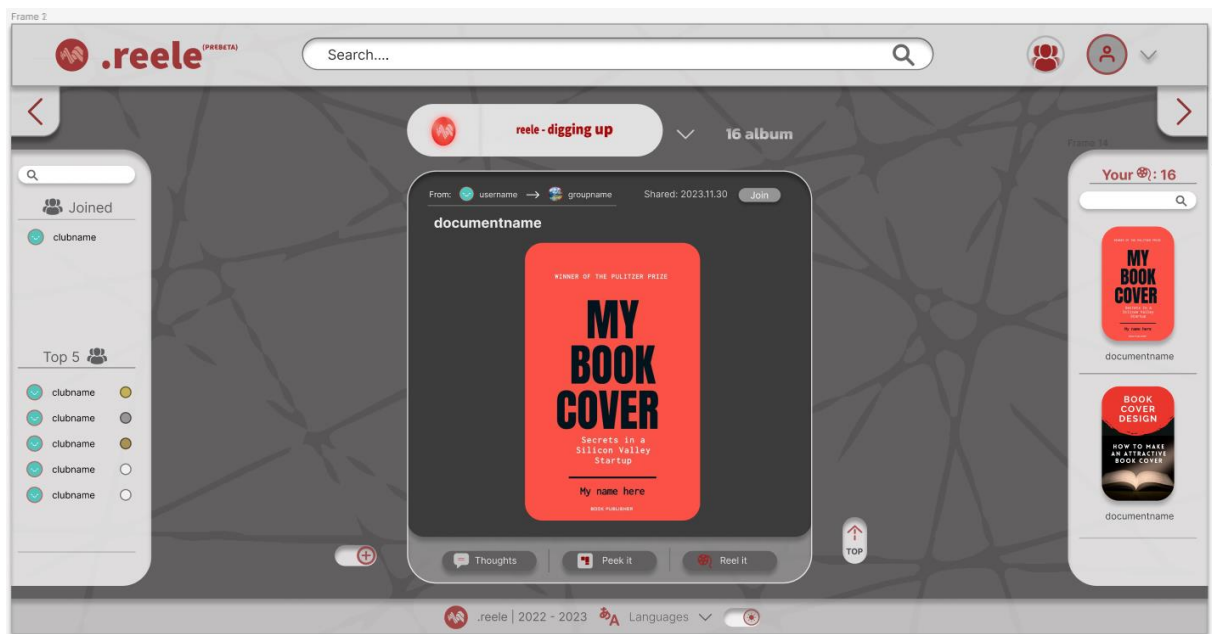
Frame 2

.reele(PREBETA)

Search....

reele - digging up

16 album

Frame 14

Joined

clubname

Top 5

clubname

clubname

clubname

clubname

clubname

From: username → groupname

Shared: 2023.11.30

Join

documentname

WINNER OF THE PULITZER PRIZE

MY BOOK COVER

Secrets in a Silicon Valley Startup

My name here

BOOK PUBLISHER

Thoughts

Peek it

Reel it

TOP

Your : 16

MY BOOK COVER

My name here

documentname

BOOK COVER DESIGN

HOW TO MAKE AN ATTRACTIVE BOOK COVER

documentname

.reele | 2022 - 2023

Languages